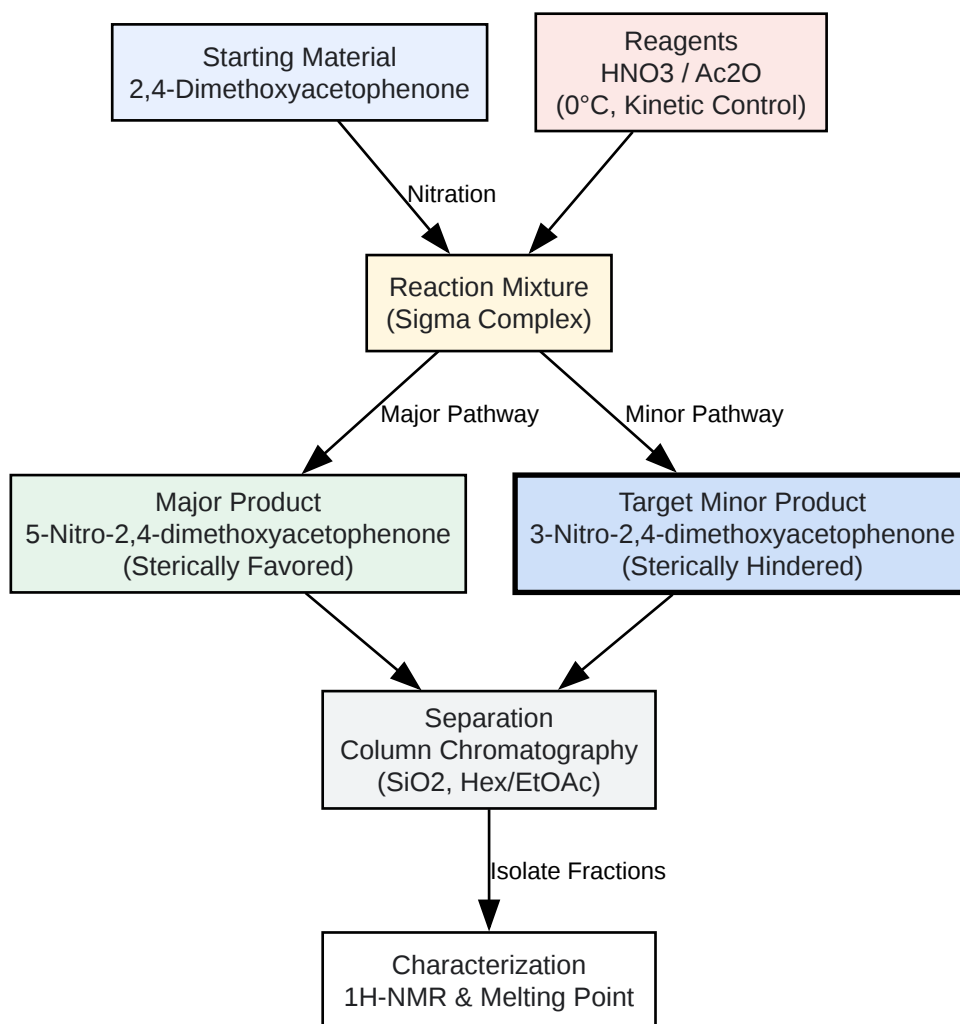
Starting Material
2,4-Dimethoxyacetophenone

Reagents
HNO3 / Ac2O
(0°C, Kinetic Control)

Nitration

Reaction Mixture
(Sigma Complex)

Major Pathway

Minor Pathway

Major Product
5-Nitro-2,4-dimethoxyacetophenone
(Sterically Favored)

Target Minor Product
3-Nitro-2,4-dimethoxyacetophenone
(Sterically Hindered)

Separation
Column Chromatography
(SiO2, Hex/EtOAc)

Isolate Fractions

Characterization
1H-NMR & Melting Point